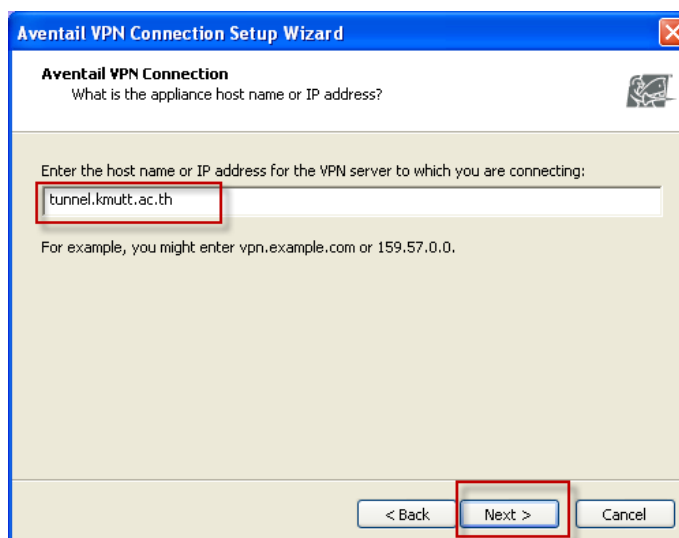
Aventail VPN Connection Setup Wizard

Aventail VPN Connection
What is the appliance host name or IP address?

Enter the host name or IP address for the VPN server to which you are connecting:

tunnel.kmutt.ac.th

For example, you might enter vpn.example.com or 159.57.0.0.

< Back
Next >
Cancel